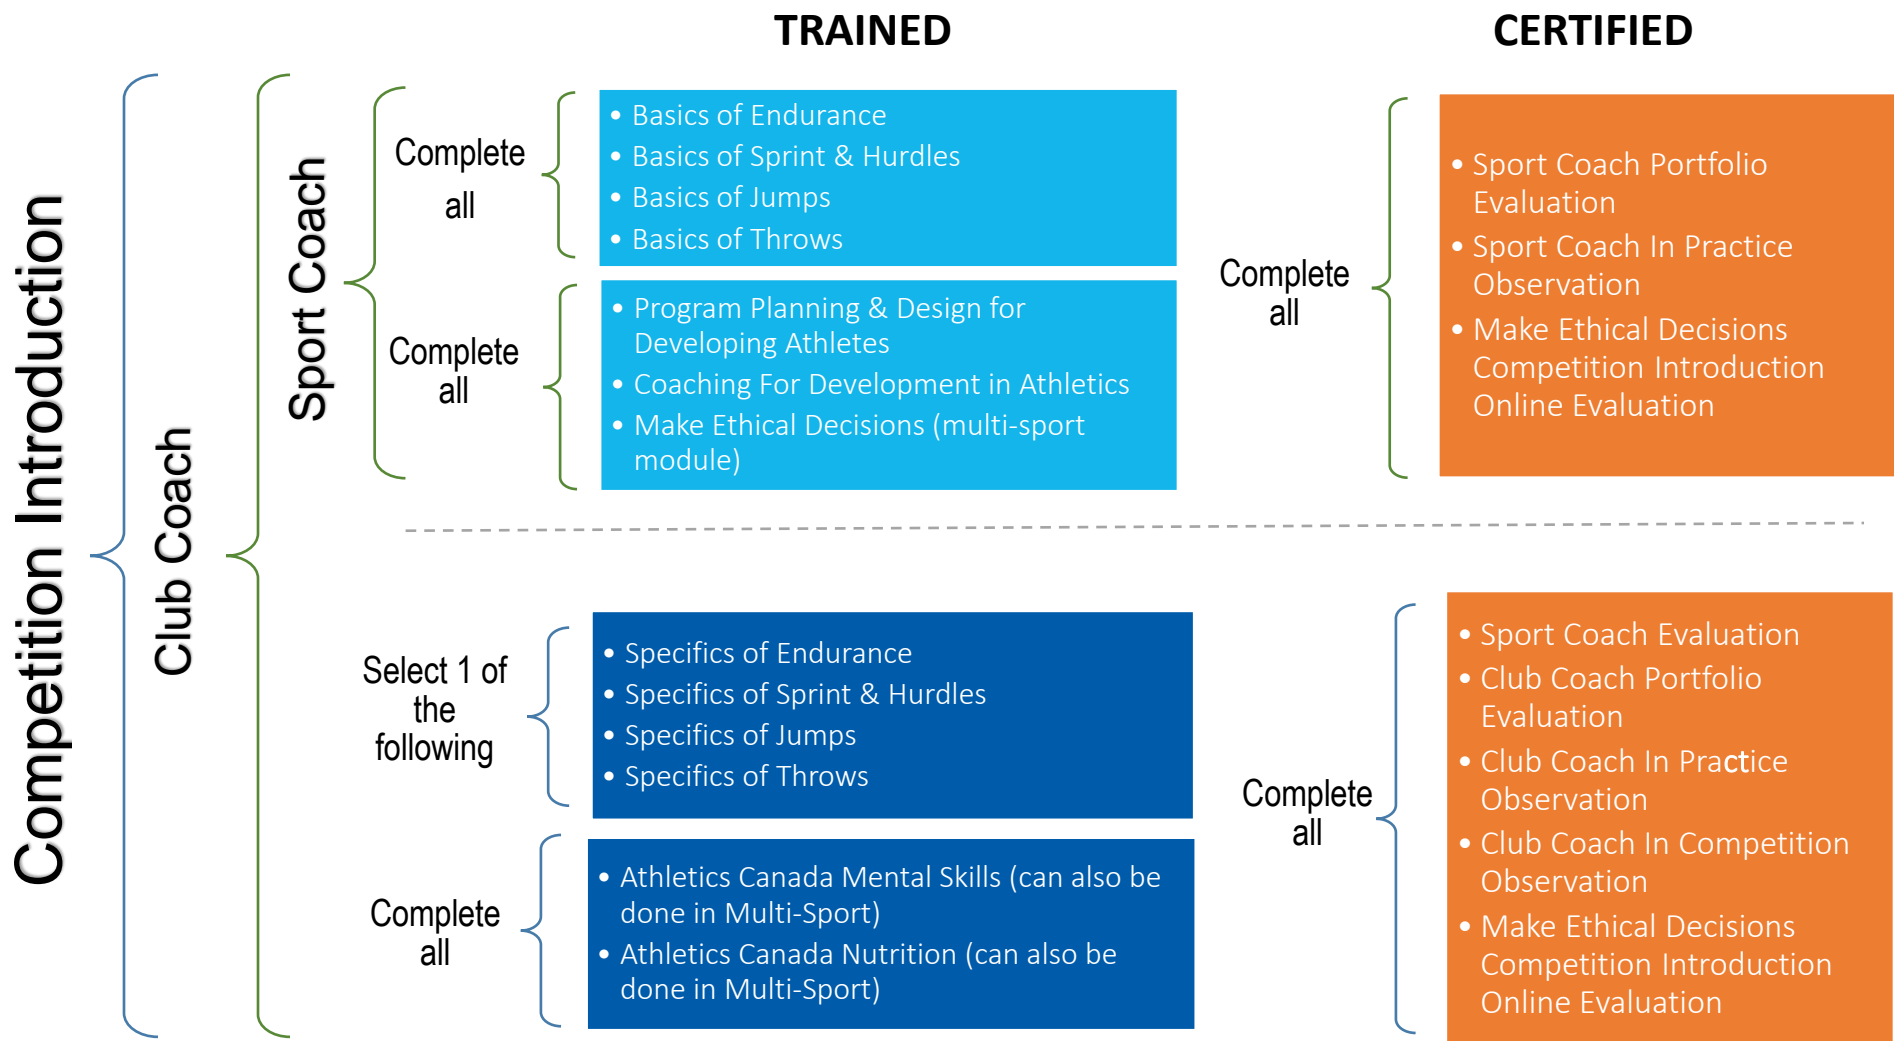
TRAINED

CERTIFIED

Competition Introduction

Club Coach

Sport Coach

Complete all

- Basics of Endurance
- Basics of Sprint & Hurdles
- Basics of Jumps
- Basics of Throws

Complete all

- Program Planning & Design for Developing Athletes
- Coaching For Development in Athletics
- Make Ethical Decisions (multi-sport module)

Complete all

- Sport Coach Portfolio Evaluation
- Sport Coach In Practice Observation
- Make Ethical Decisions Competition Introduction Online Evaluation

Select 1 of the following

- Specifics of Endurance
- Specifics of Sprint & Hurdles
- Specifics of Jumps
- Specifics of Throws

Complete all

- Athletics Canada Mental Skills (can also be done in Multi-Sport)
- Athletics Canada Nutrition (can also be done in Multi-Sport)

Complete all

- Sport Coach Evaluation
- Club Coach Portfolio Evaluation
- Club Coach In Practice Observation
- Club Coach In Competition Observation
- Make Ethical Decisions Competition Introduction Online Evaluation